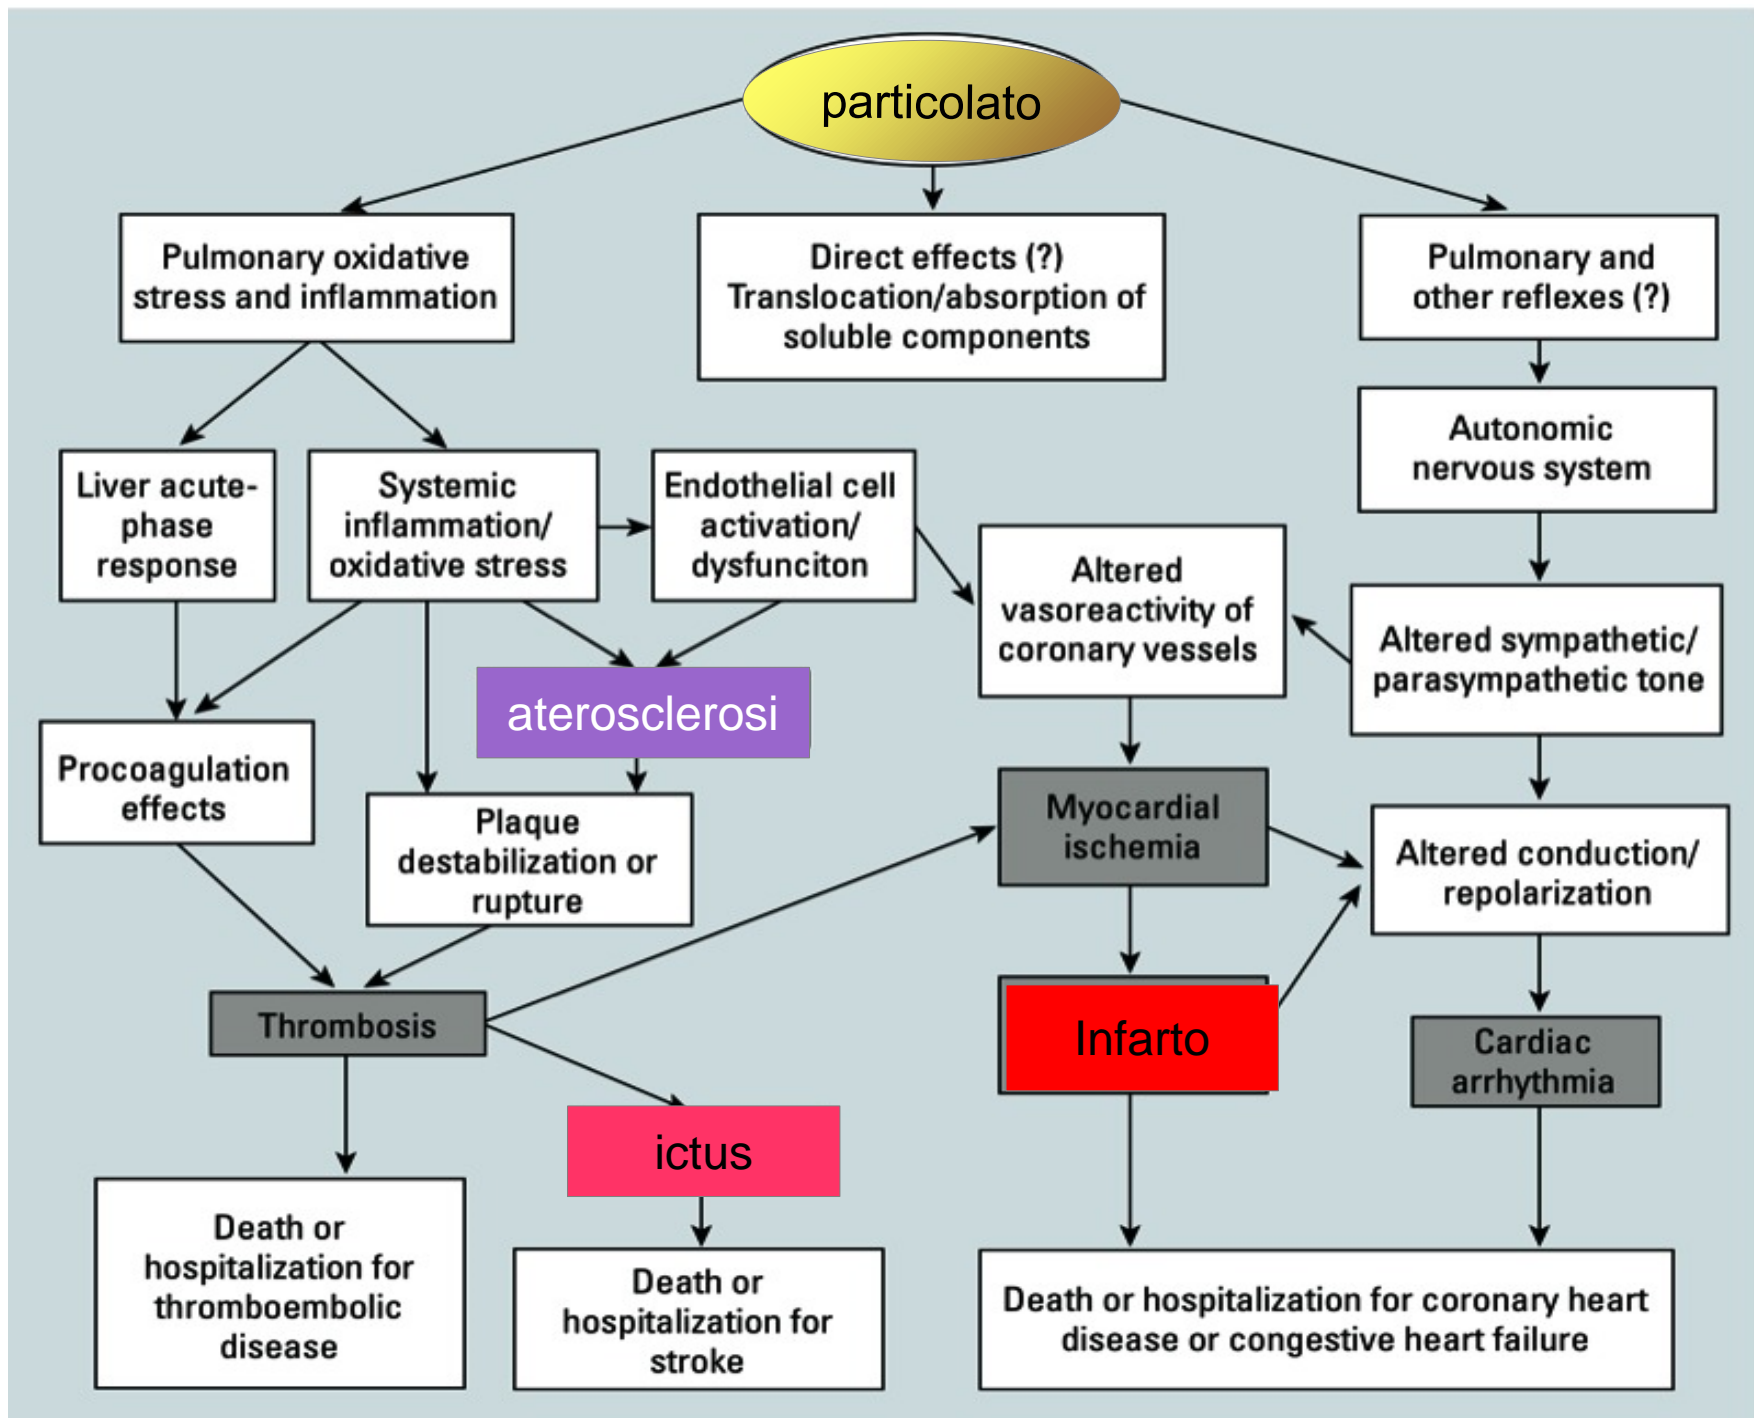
particolato

Pulmonary oxidative stress and inflammation

Direct effects (?) Translocation/absorption of soluble components

Pulmonary and other reflexes (?)

Autonomic nervous system

Liver acute-phase response

Systemic inflammation/ oxidative stress

Endothelial cell activation/ dysfunciton

Altered vasoreactivity of coronary vessels

Altered sympathetic/ parasympathetic tone

aterosclerosi

Procoagulation effects

Plaque destabilization or rupture

Myocardial ischemia

Altered conduction/ repolarization

Thrombosis

Infarto

Cardiac arrhythmia

ictus

Death or hospitalization for thromboembolic disease

Death or hospitalization for stroke

Death or hospitalization for coronary heart disease or congestive heart failure